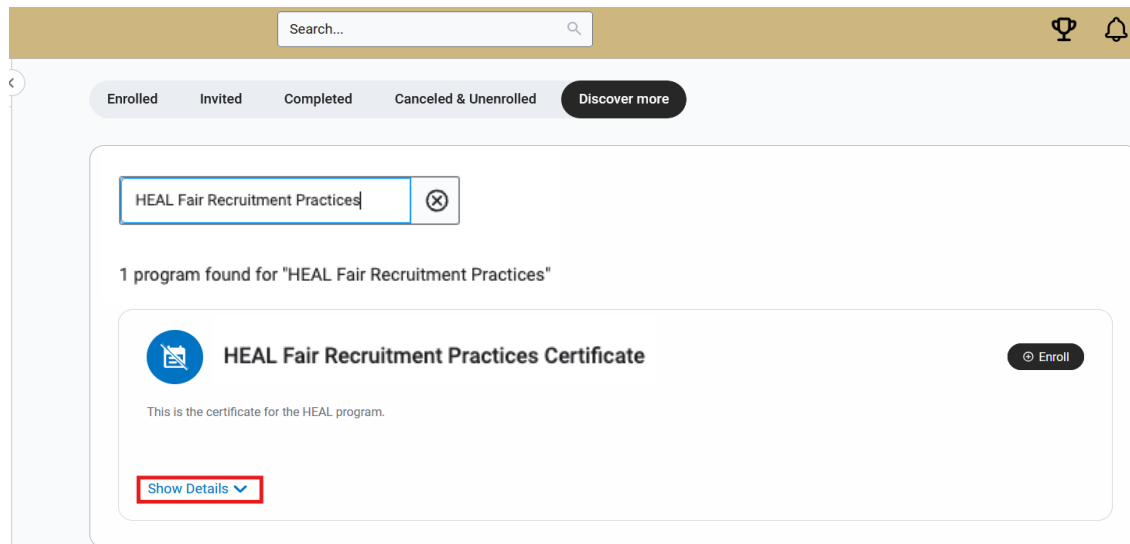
Search...

Enrolled Invited Completed Canceled & Unenrolled Discover more

HEAL Fair Recruitment Practices

1 program found for "HEAL Fair Recruitment Practices"

HEAL Fair Recruitment Practices Certificate

⊕ Enroll

This is the certificate for the HEAL program.

Show Details